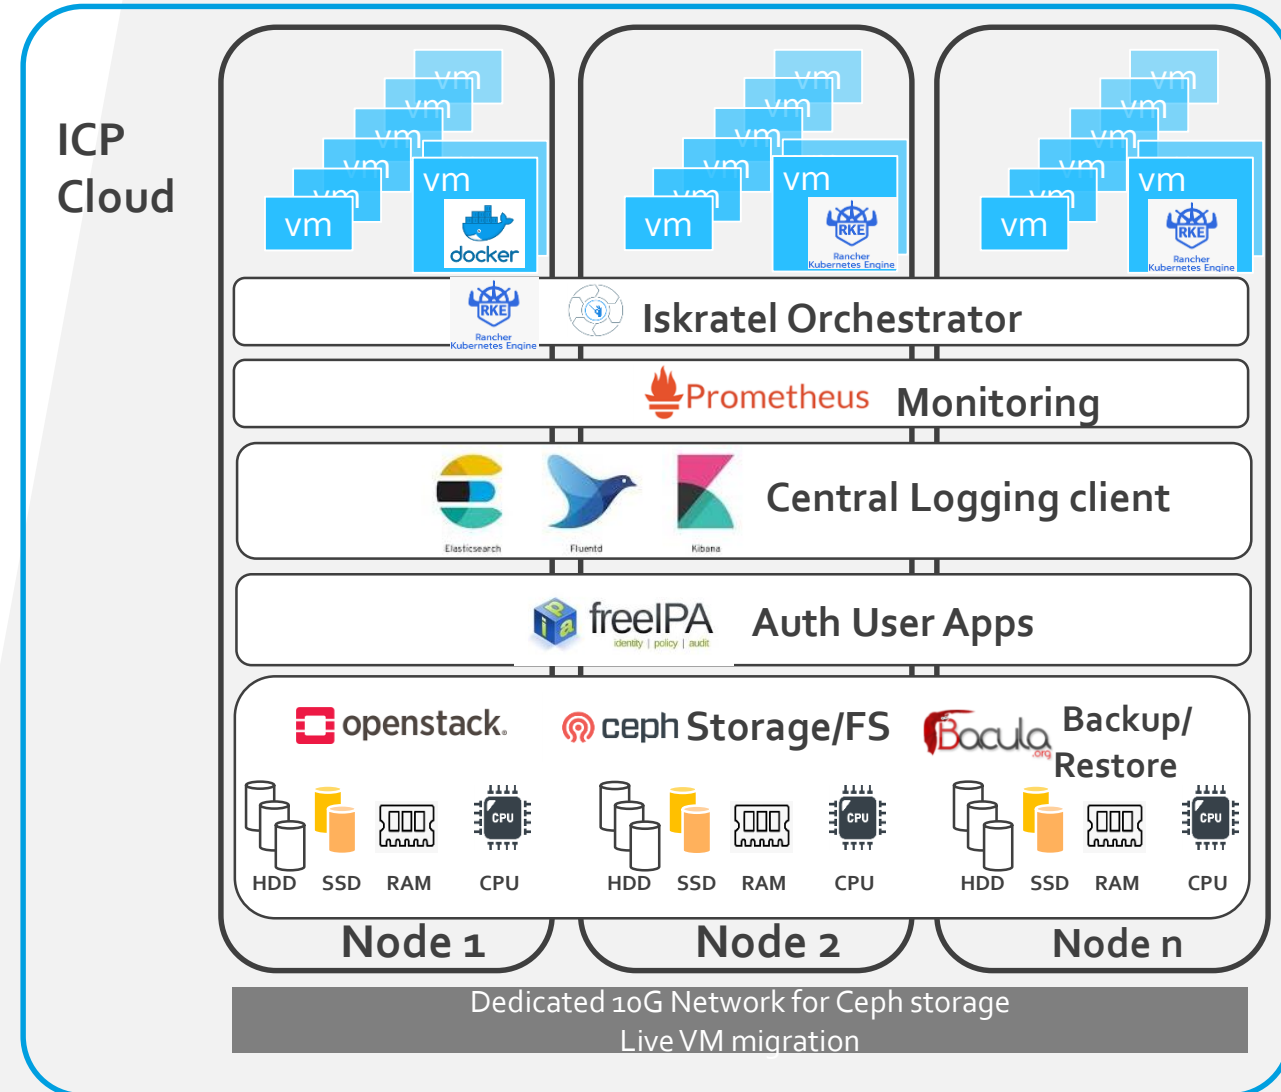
ICP Cloud

vm vm vm vm vm vm vm docker

vm vm vm vm vm vm vm RKE Rancher Kubernetes Engine

vm vm vm vm vm vm vm RKE Rancher Kubernetes Engine

RKE Rancher Kubernetes Engine Iskratel Orchestrator

Prometheus Monitoring

Elasticsearch Fluentd Kibana Central Logging client

freeIPA identity | policy | audit Auth User Apps

openstack. ceph Storage/FS Bacula .org Backup/ Restore

CPU HDD SSD RAM CPU

CPU HDD SSD RAM CPU

CPU HDD SSD RAM CPU

Node 1 Node 2 Node n

Dedicated 10G Network for Ceph storage
Live VM migration